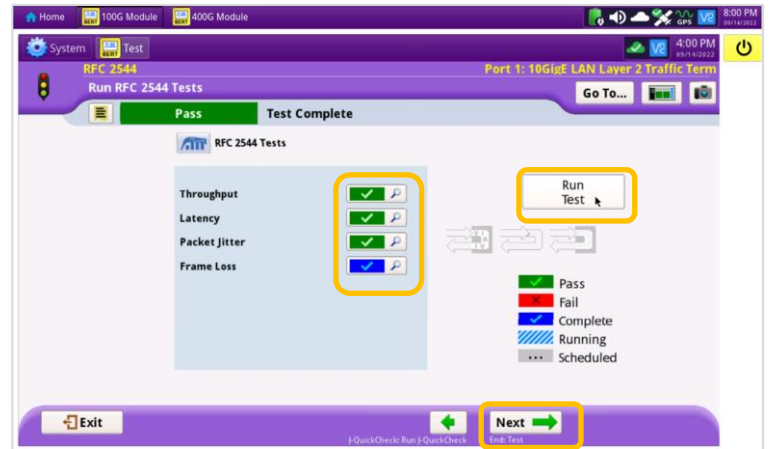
Home 100G Module 400G Module

GPS V2 8:00 PM 09/14/2022

System Test

V2 4:00 PM 09/14/2022

RFC 2544

Port 1: 10GigE LAN Layer 2 Traffic Term

Run RFC 2544 Tests

Go To...

Pass Test Complete

RFC 2544 Tests

Throughput

Latency

Packet Jitter

Frame Loss

Run Test

Pass

Fail

Complete

Running

Scheduled

Exit

J-QuickCheck: Run J-QuickCheck

Next

End: Test